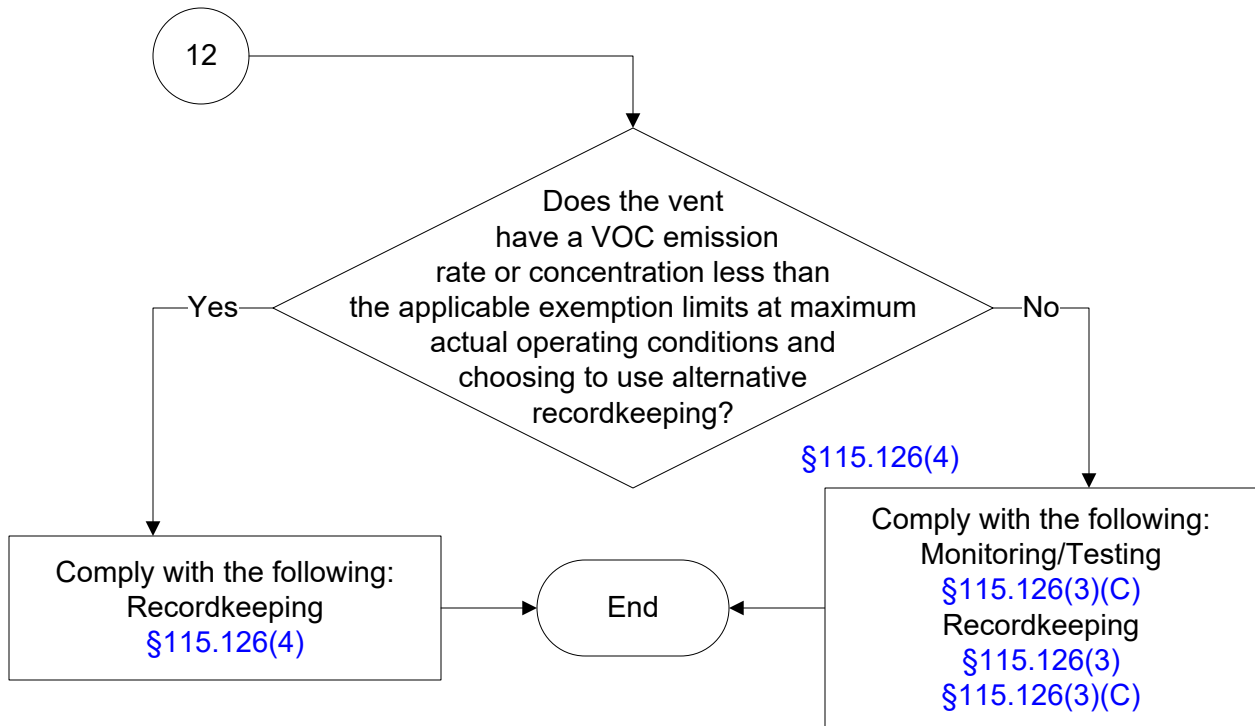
12

Does the vent have a VOC emission rate or concentration less than the applicable exemption limits at maximum actual operating conditions and choosing to use alternative recordkeeping?

§115.126(4)

Yes

No

Comply with the following:
Recordkeeping
§115.126(4)

End

Comply with the following:
Monitoring/Testing
§115.126(3)(C)
Recordkeeping
§115.126(3)
§115.126(3)(C)